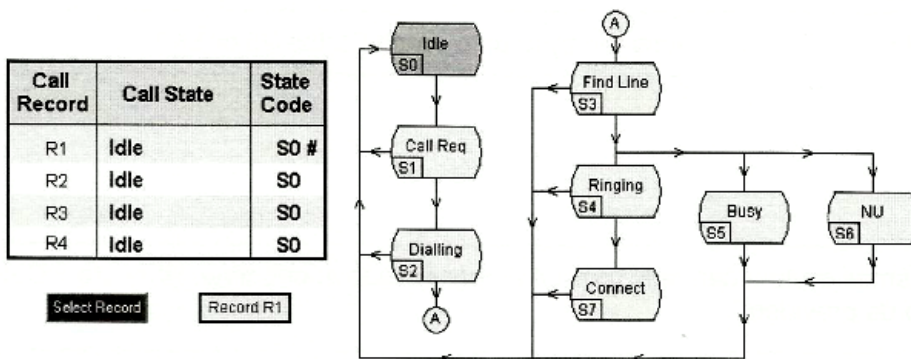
| Call Record | Call State | State Code |
|---|---|---|
| R1 | Idle | S0 # |
| R2 | Idle | S0 |
| R3 | Idle | S0 |
| R4 | Idle | S0 |

Select Record

Record R1

Idle
S0

Call Req
S1

Dialling
S2

A

A

Find Line
S3

Ringing
S4

Connect
S7

Busy
S5

NU
S6